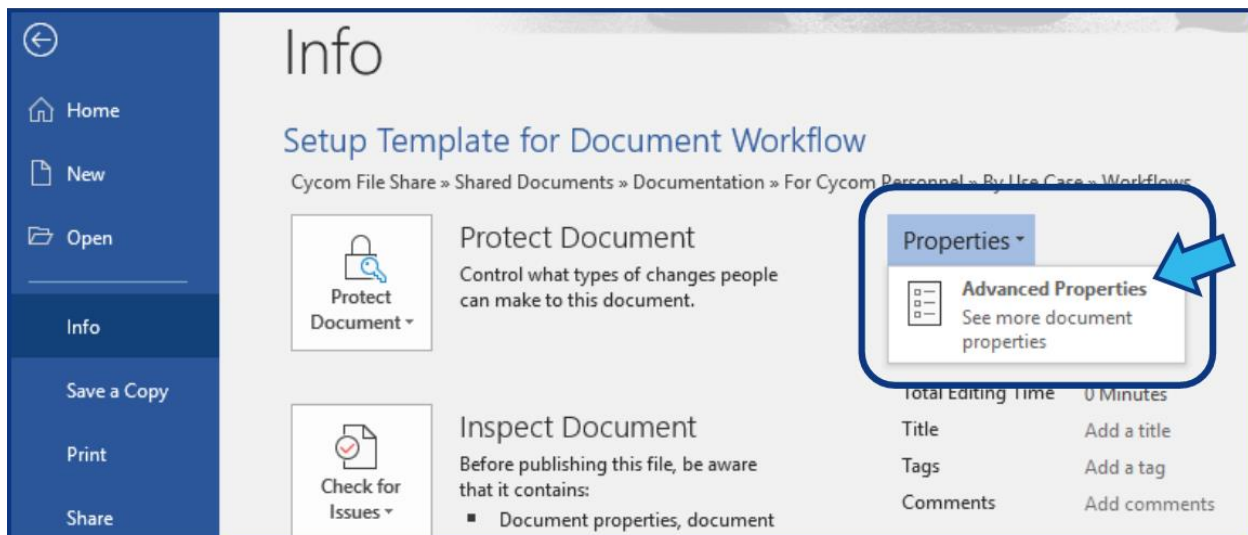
Home

New

Open

Info

Save a Copy

Print

Share

Info

Setup Template for Document Workflow

Cycom File Share » Shared Documents » Documentation » For Cycom Personnel » By Use Case » Workflows

Protect Document

Protect Document

Control what types of changes people can make to this document.

Properties

Advanced Properties

See more document properties

Total Editing Time 0 Minutes

Title Add a title

Tags Add a tag

Comments Add comments

Check for Issues

Inspect Document

Before publishing this file, be aware that it contains:

■ Document properties, document